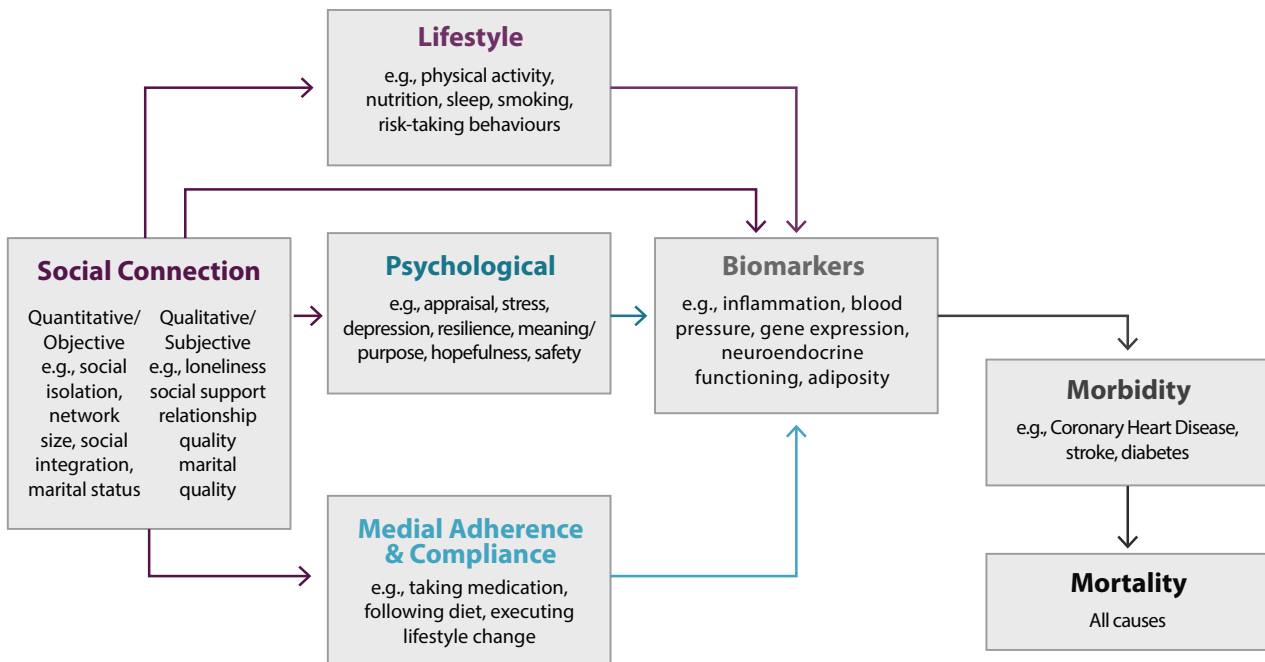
Lifestyle
e.g., physical activity, nutrition, sleep, smoking, risk-taking behaviours

Social Connection
Quantitative/ Objective
e.g., social isolation, network size, social integration, marital status

Qualitative/ Subjective
e.g., loneliness social support relationship quality marital quality

Psychological
e.g., appraisal, stress, depression, resilience, meaning/ purpose, hopefulness, safety

Biomarkers
e.g., inflammation, blood pressure, gene expression, neuroendocrine functioning, adiposity

Morbidity
e.g., Coronary Heart Disease, stroke, diabetes

Medial Adherence & Compliance
e.g., taking medication, following diet, executing lifestyle change

Mortality
All causes